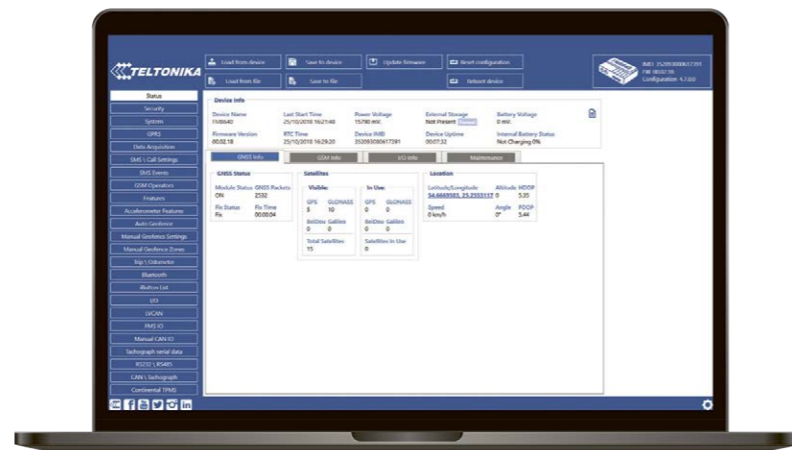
TELTONIKA

Load from device
Save to device
Update firmware
Reset configuration
Load from file
Save to file
Reboot device

IMEI: 352093086617391
FW: 00.02.18
Configuration: 4.7.000

Status
Security
System
GPRS
Data Acquisition
SMS \ Call Settings
SMS Events
GSM Operators
Features
Accelerometer Features
Auto Geofence
Manual Geofence Settings
Manual Geofence Zones
Trip \ Odometer
Bluetooth
iButton List
I/O
LVCAN
FMS IO
Manual CAN IO
Tachograph serial data
RS232 \ RS485
CAN \ Tachograph
Continental TPMS

Device Info

Device Name
FMB640
Last Start Time
25/10/2018 16:21:48
Power Voltage
15780 mV.
External Storage
Not Present
Battery Voltage
0 mV.

Firmware Version
00.02.18
RTC Time
25/10/2018 16:29:20
Device IMEI
352093086617391
Device Uptime
00:07:32
Internal Battery Status
Not Charging 0%

GNSS Info
GSM Info
I/O Info
Maintenance

GNSS Status
Module Status
ON
GNSS Packets
2132
Fix Status
Fix
Fix Time
00:00:04

Satellites
Visible:
GPS
8
GLONASS
10
BeiDou
0
Galileo
0
Total Satellites
15
In Use:
GPS
0
GLONASS
0
BeiDou
0
Galileo
0
Satellites In Use
0

Location
Latitude/Longitude
54.6669585, 25.2553117
Altitude
0
HDOP
5.35
Speed
0 km/h
Angle
0°
PDOP
5.44